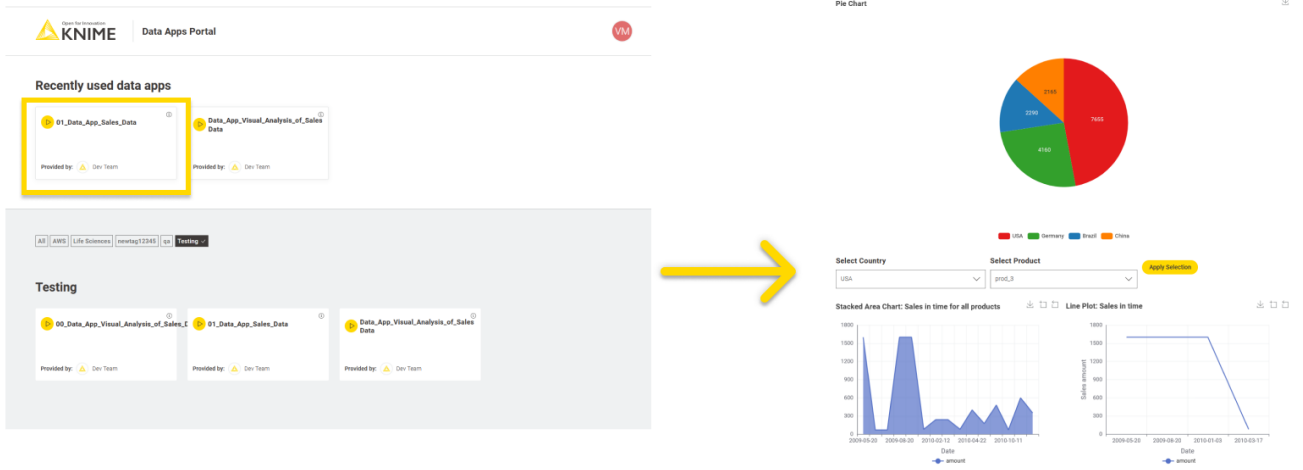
Open for Innovation
KNIME
Data Apps Portal
VM

Recently used data apps

01_Data_App_Sales_Data
Provided by: Dev Team

Data_App_Visual_Analysis_of_Sales Data
Provided by: Dev Team

All AWS Life Sciences newtag12345 qa Testing

Testing

00_Data_App_Visual_Analysis_of_Sales_D
Provided by: Dev Team

01_Data_App_Sales_Data
Provided by: Dev Team

Data_App_Visual_Analysis_of_Sales Data
Provided by: Dev Team

Pie Chart

2145
2290
7655
4160

USA Germany Brazil China

Select Country
USA

Select Product
prod_3

Apply Selection

Stacked Area Chart: Sales in time for all products

1800
1600
1200
900
600
300
0
2009-05-20 2009-08-20 2010-02-12 2010-04-22 2010-10-11
Date
amount

Line Plot: Sales in time

1800
1500
1200
900
600
300
0
Sales amount
2009-05-20 2009-08-20 2010-01-03 2010-03-17
Date
amount